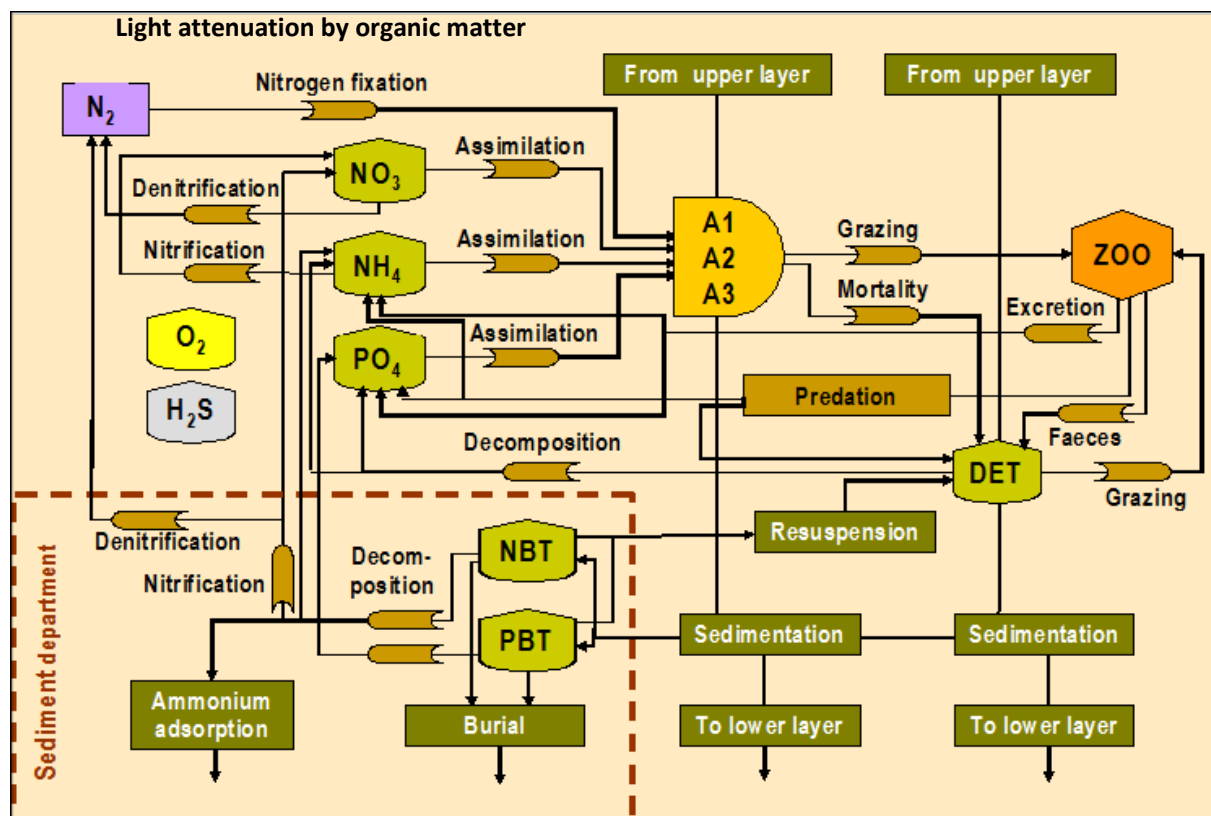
Light attenuation by organic matter

$N_2$

Nitrogen fixation

From upper layer

From upper layer

$NO_3$

Assimilation

Denitrification

A1
A2
A3

Grazing

ZOO

Nitrification

$NH_4$

Assimilation

Mortality

Excretion

$O_2$

$PO_4$

Assimilation

$H_2S$

Predation

Faeces

Decomposition

DET

Grazing

Denitrification

Resuspension

Sediment department

Nitrification

Decom-position

NBT

PBT

Sedimentation

Sedimentation

Ammonium adsorption

Burial

To lower layer

To lower layer